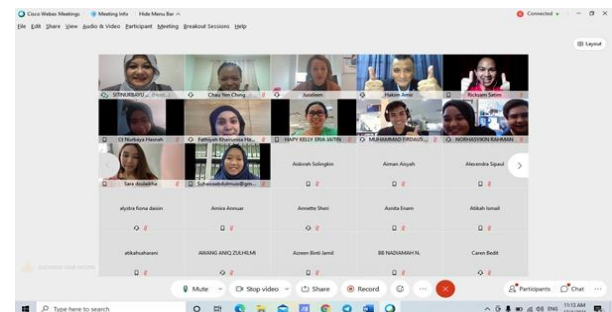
Cisco Webex Meetings   Meeting Info   Hide Menu Bar

Connected

File  Edit  Share  View  Audio & Video  Participant  Meeting  Breakout Sessions  Help

Layout

SITINURBAYU ... (Host)   Chau Yen Ching   Jusaleen   Hakim Amir   Ricksam Setim

Ct Nurbaya Hasnah   Fathiyah Khairunnisa Ha...   HAPY KELLY ERIA JATIN   MUHAMMAD FIRDAUS...   NORHASYIKIN RAHMAN

Sara Abdullah   Suhaizah Rahman@gm...   Aidorah Solingkin   Aiman Aisyah   Alexandra Sipaul

alystra fiona dasion   Amira Annuar   Annette Sheri   Annita Enam   Atikah Ismail

atikahsaharani   AWANG ANIQ ZULHILMI   Azreen Binti Jamil   BB NADIAMAH NL   Caren Bedit

Mute   Stop video   Share   Record   Participants   Chat

Type here to search

11:12 AM